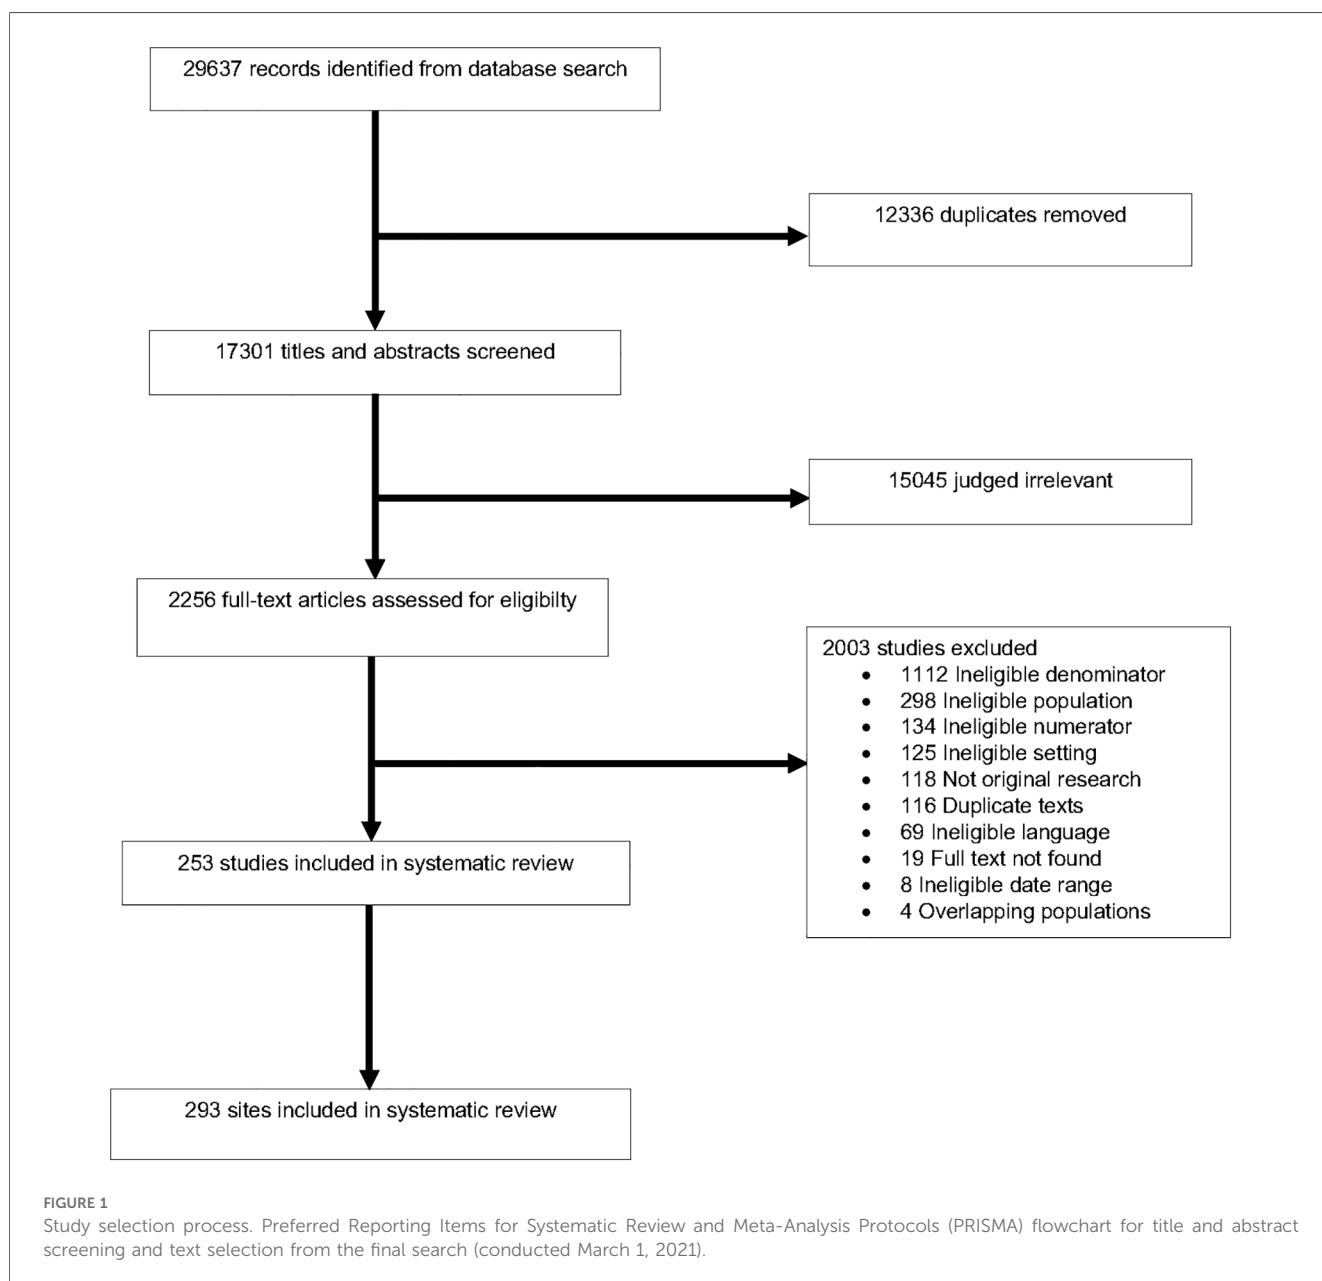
29637 records identified from database search

12336 duplicates removed

17301 titles and abstracts screened

15045 judged irrelevant

2256 full-text articles assessed for eligibilty

2003 studies excluded
- 1112 Ineligible denominator
- 298 Ineligible population
- 134 Ineligible numerator
- 125 Ineligible setting
- 118 Not original research
- 116 Duplicate texts
- 69 Ineligible language
- 19 Full text not found
- 8 Ineligible date range
- 4 Overlapping populations

253 studies included in systematic review

293 sites included in systematic review

FIGURE 1
Study selection process. Preferred Reporting Items for Systematic Review and Meta-Analysis Protocols (PRISMA) flowchart for title and abstract screening and text selection from the final search (conducted March 1, 2021).